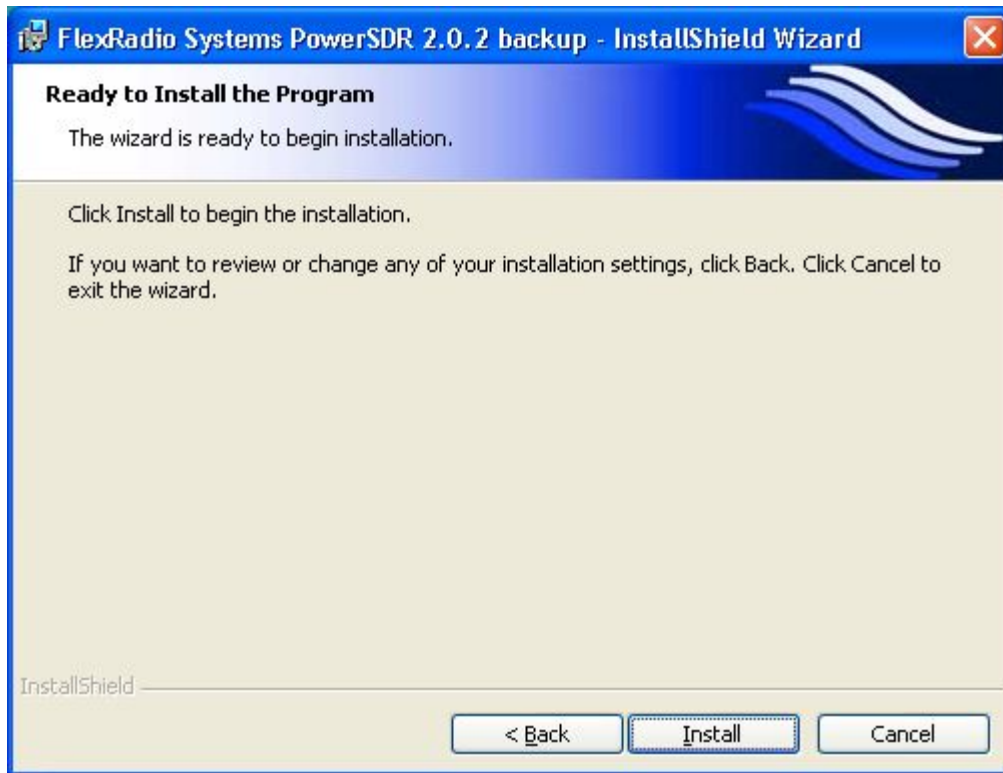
FlexRadio Systems PowerSDR 2.0.2 backup - InstallShield Wizard

Ready to Install the Program

The wizard is ready to begin installation.

Click Install to begin the installation.

If you want to review or change any of your installation settings, click Back. Click Cancel to exit the wizard.

InstallShield

< Back

Install

Cancel